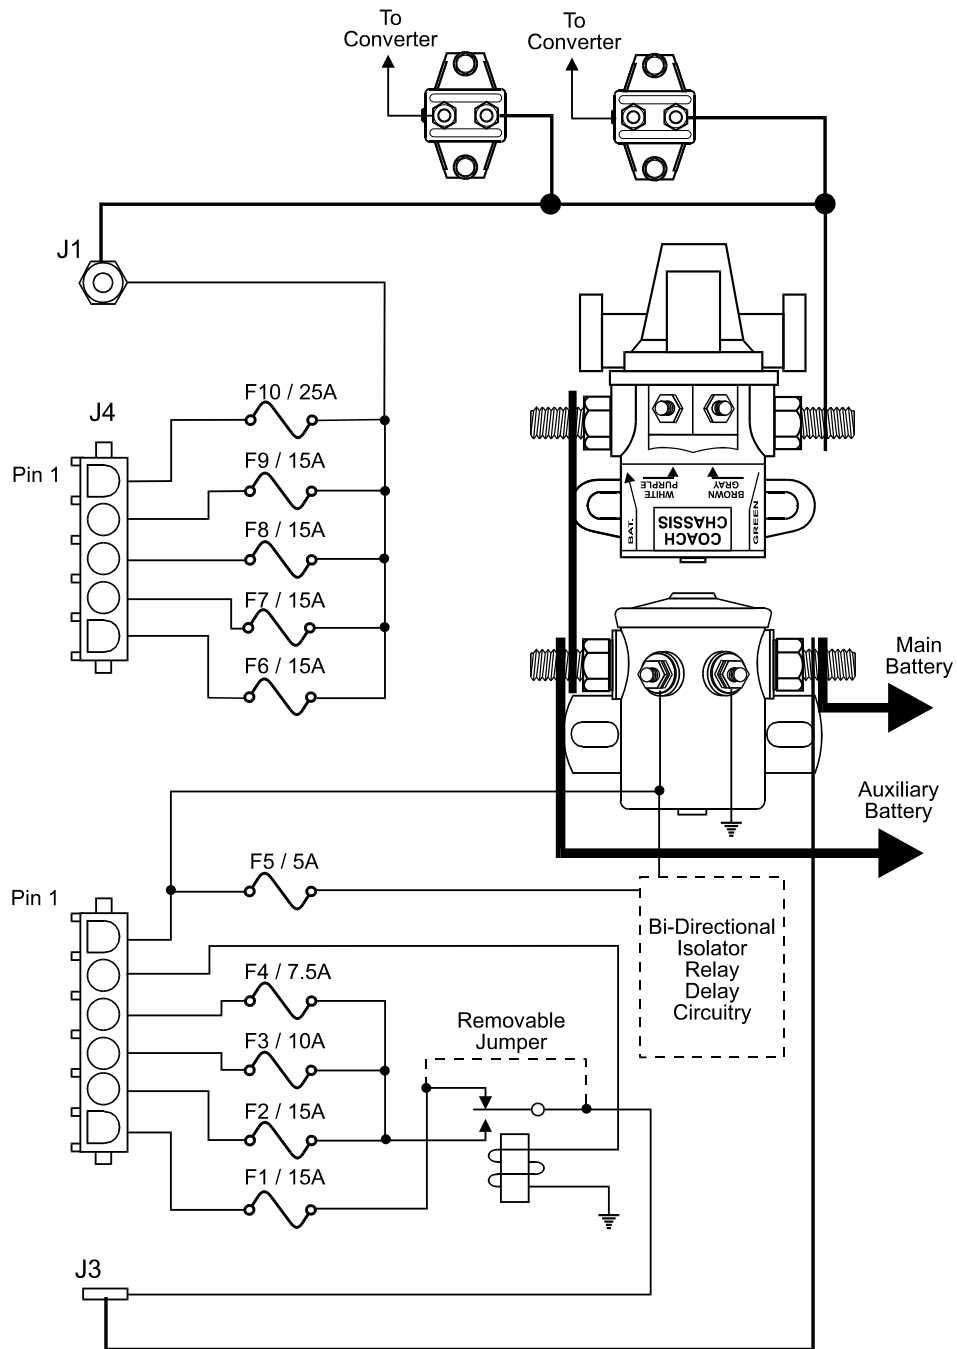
To Converter

To Converter

J1

J4

Pin 1

F10 / 25A

F9 / 15A

F8 / 15A

F7 / 15A

F6 / 15A

WHITE PURPLE

BROWN GRAY

BAT.

COACH CHASSIS

GREEN

Main Battery

Auxiliary Battery

Pin 1

F5 / 5A

Bi-Directional Isolator Relay Delay Circuitry

F4 / 7.5A

F3 / 10A

Removable Jumper

F2 / 15A

F1 / 15A

J3